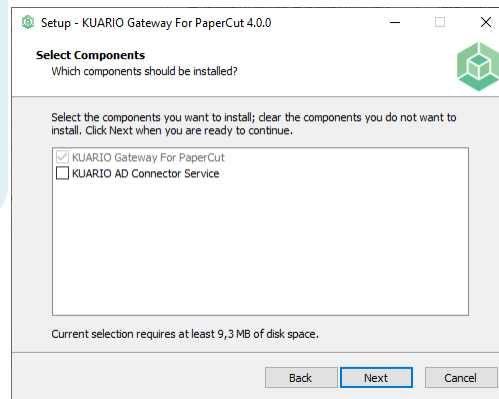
Setup - KUARIO Gateway For PaperCut 4.0.0

Select Components
Which components should be installed?

Select the components you want to install; clear the components you do not want to install. Click Next when you are ready to continue.

KUARIO Gateway For PaperCut
KUARIO AD Connector Service

Current selection requires at least 9,3 MB of disk space.

Back
Next
Cancel